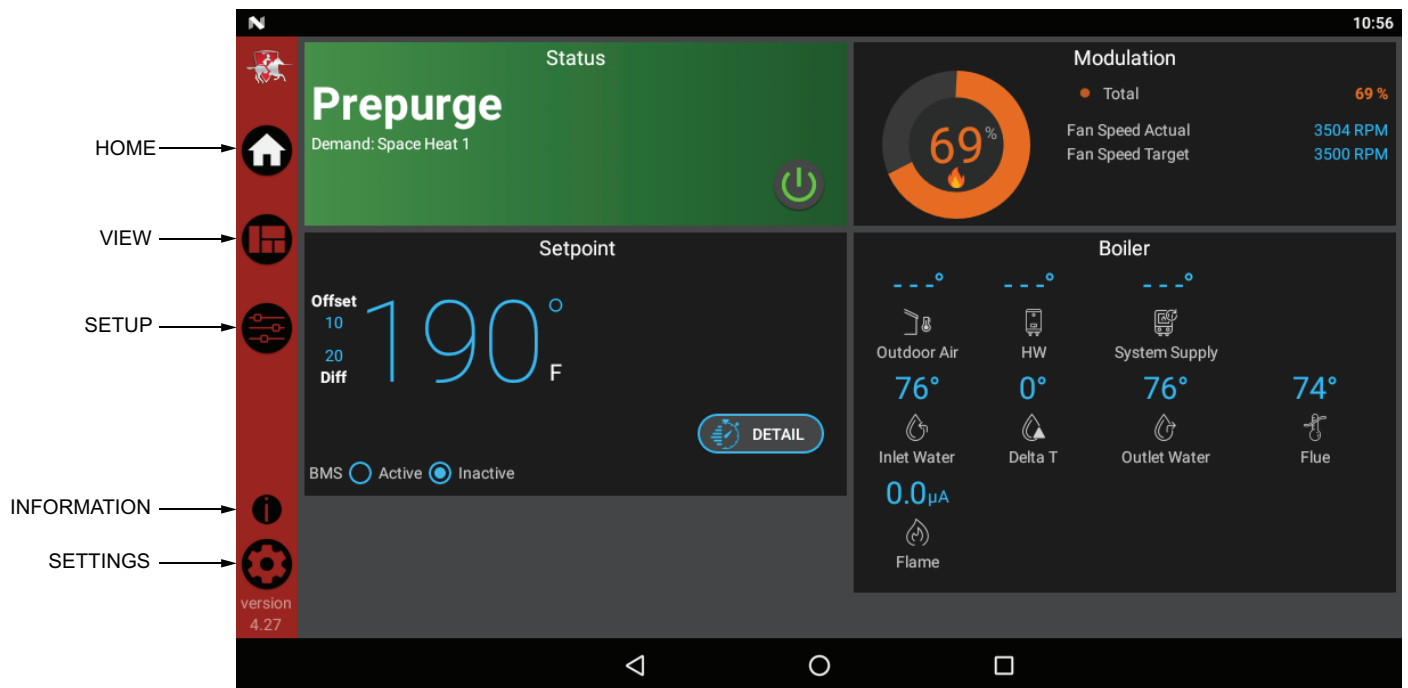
10:56

HOME
VIEW
SETUP
INFORMATION
SETTINGS

version 4.27

Status
Prepurge
Demand: Space Heat 1

Modulation
Total 69 %
Fan Speed Actual 3504 RPM
Fan Speed Target 3500 RPM
69%

Setpoint
Offset
10
20
Diff
190°F
DETAIL
BMS Active Inactive

Boiler
- - -° Outdoor Air
- - -° HW
- - -° System Supply
76° Inlet Water
0° Delta T
76° Outlet Water
74° Flue
0.0μA Flame